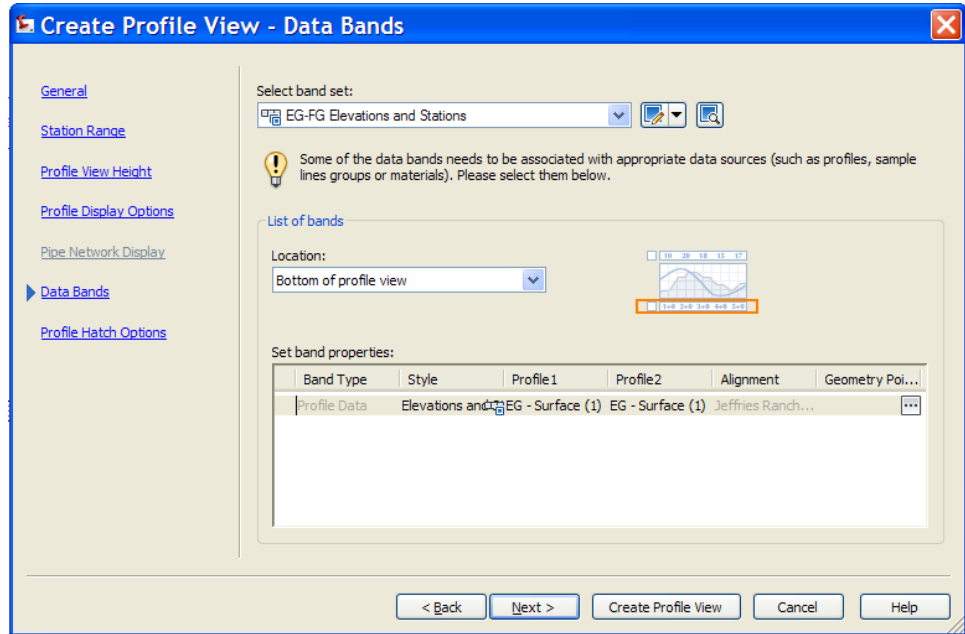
Create Profile View - Data Bands

General

Station Range

Profile View Height

Profile Display Options

Pipe Network Display

Data Bands

Profile Hatch Options

Select band set:

EG-FG Elevations and Stations

Some of the data bands needs to be associated with appropriate data sources (such as profiles, sample lines groups or materials). Please select them below.

List of bands

Location:

Bottom of profile view

Set band properties:

| Band Type | Style | Profile1 | Profile2 | Alignment | Geometry Poi... |
|---|---|---|---|---|---|
| Profile Data | Elevations and | EG - Surface (1) | EG - Surface (1) | Jeffries Ranch... | ... |

< Back | Next > | Create Profile View | Cancel | Help